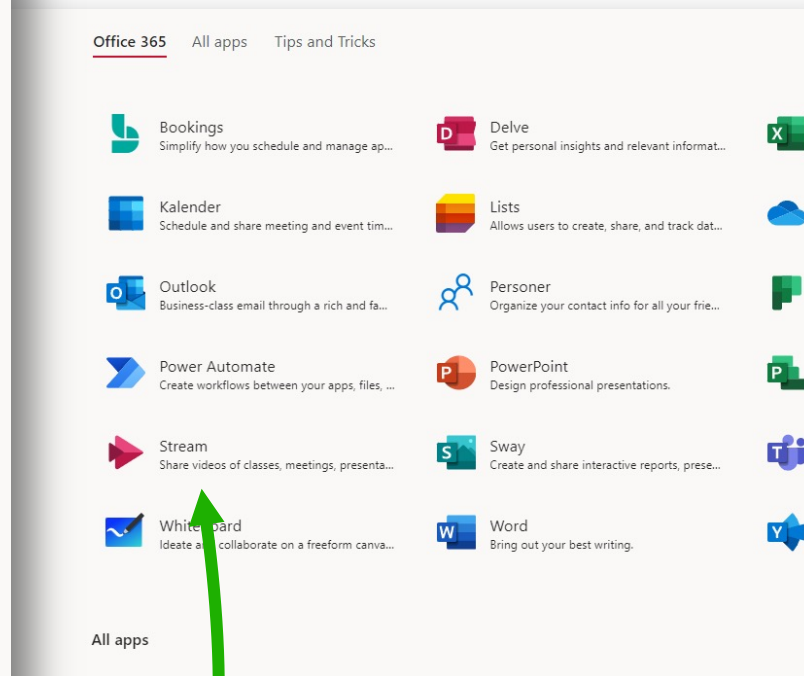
Office 365 All apps Tips and Tricks

Bookings
Simplify how you schedule and manage ap...

Delve
Get personal insights and relevant informat...

Kalender
Schedule and share meeting and event tim...

Lists
Allows users to create, share, and track dat...

Outlook
Business-class email through a rich and fa...

Personer
Organize your contact info for all your frie...

Power Automate
Create workflows between your apps, files, ...

PowerPoint
Design professional presentations.

Stream
Share videos of classes, meetings, presenta...

Sway
Create and share interactive reports, prese...

Whiteboard
Ideate and collaborate on a freeform canva...

Word
Bring out your best writing.

All apps